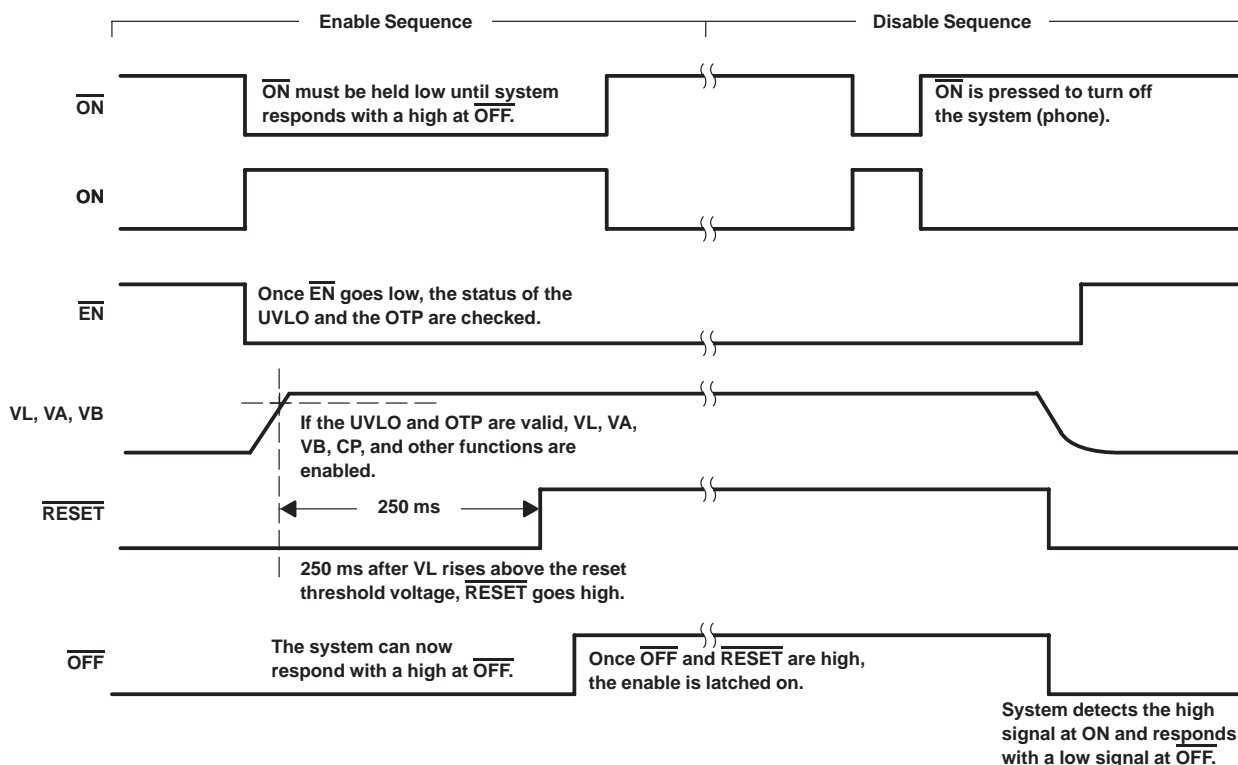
Enable Sequence

Disable Sequence

$\overline{ON}$

$\overline{ON}$ must be held low until system responds with a high at $\overline{OFF}$.

$\overline{ON}$ is pressed to turn off the system (phone).

ON

$\overline{EN}$

Once $\overline{EN}$ goes low, the status of the UVLO and the OTP are checked.

VL, VA, VB

If the UVLO and OTP are valid, VL, VA, VB, CP, and other functions are enabled.

$\overline{RESET}$

250 ms

250 ms after VL rises above the reset threshold voltage, $\overline{RESET}$ goes high.

$\overline{OFF}$

The system can now respond with a high at $\overline{OFF}$.

Once $\overline{OFF}$ and $\overline{RESET}$ are high, the enable is latched on.

System detects the high signal at ON and responds with a low signal at $\overline{OFF}$.